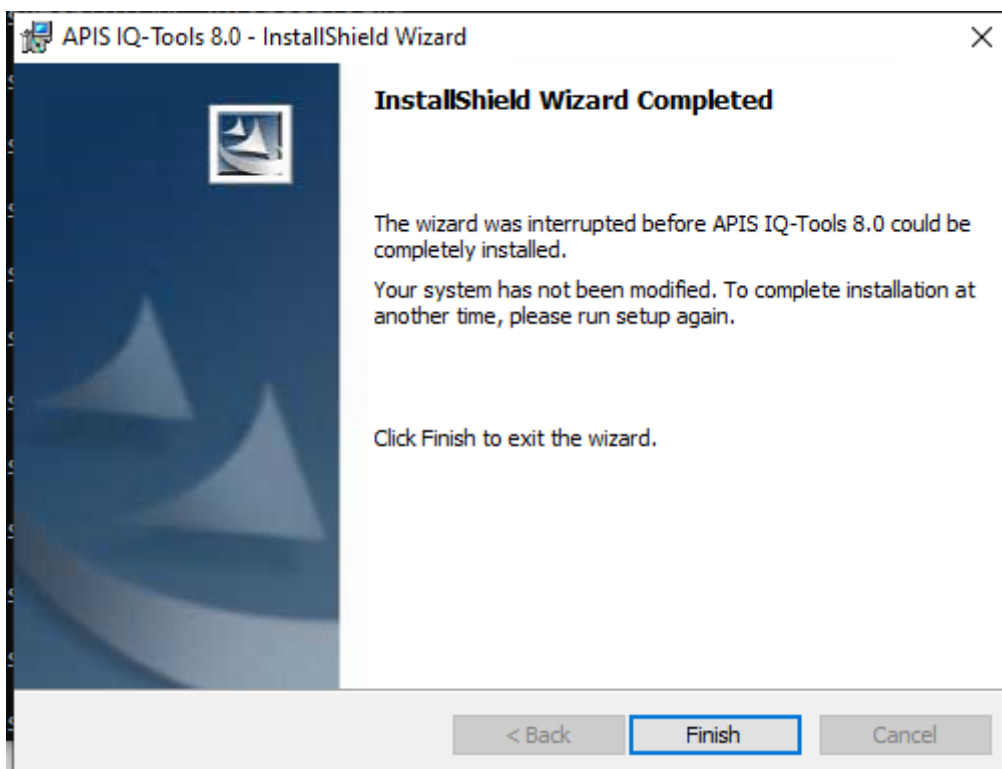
APIS IQ-Tools 8.0 - InstallShield Wizard

×

InstallShield Wizard Completed

The wizard was interrupted before APIS IQ-Tools 8.0 could be completely installed.

Your system has not been modified. To complete installation at another time, please run setup again.

Click Finish to exit the wizard.

< Back

Finish

Cancel